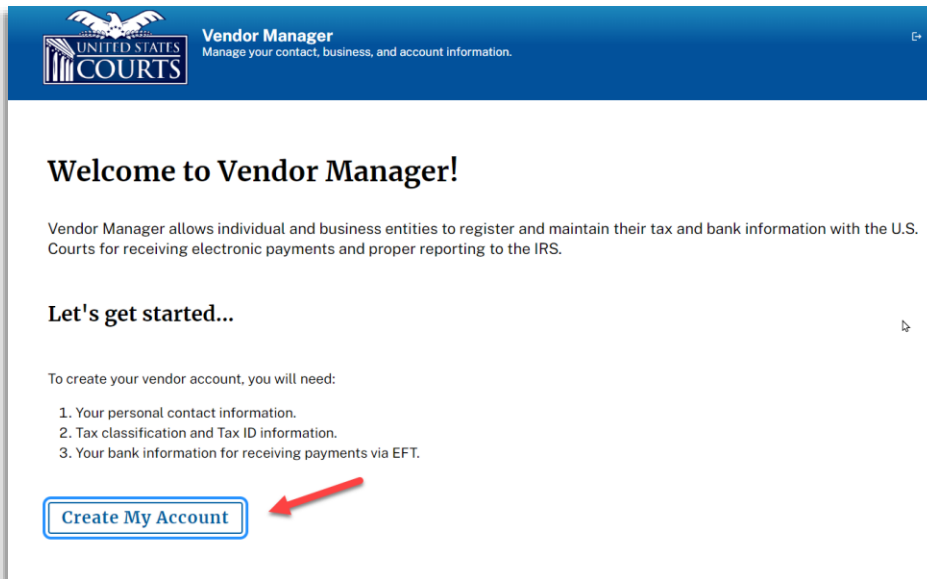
UNITED STATES COURTS

Vendor Manager
Manage your contact, business, and account information.

Welcome to Vendor Manager!

Vendor Manager allows individual and business entities to register and maintain their tax and bank information with the U.S. Courts for receiving electronic payments and proper reporting to the IRS.

Let's get started...

To create your vendor account, you will need:

1. Your personal contact information.
2. Tax classification and Tax ID information.
3. Your bank information for receiving payments via EFT.

Create My Account